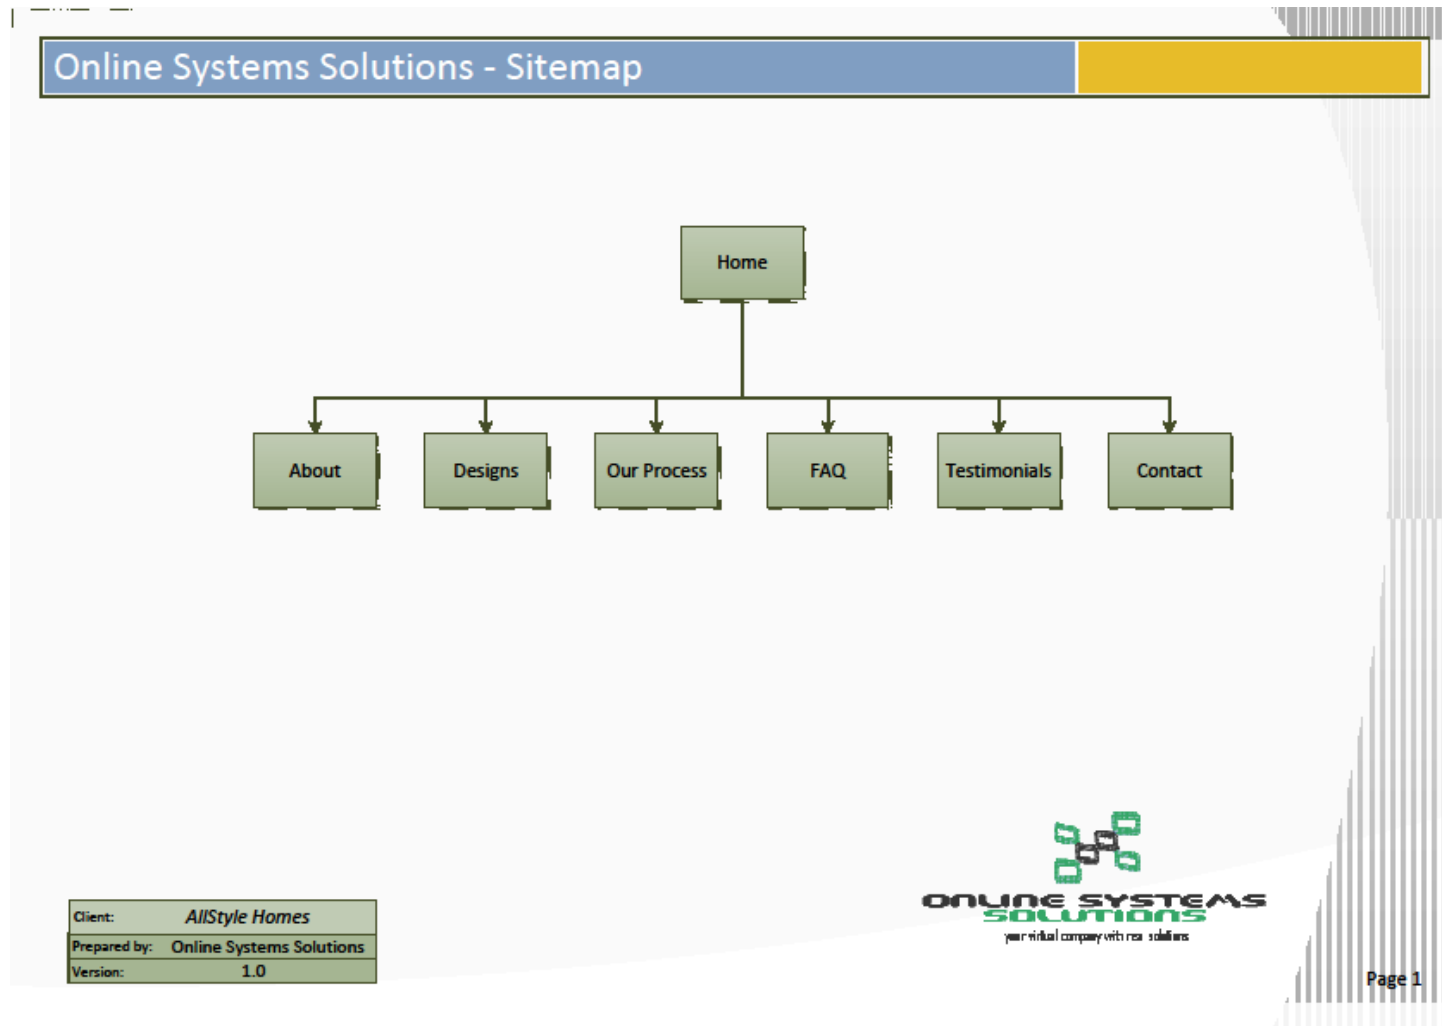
Online Systems Solutions - Sitemap

Home

About

Designs

Our Process

FAQ

Testimonials

Contact

| Client: | AllStyle Homes |
|---|---|
| Prepared by: | Online Systems Solutions |
| Version: | 1.0 |

ONLINE SYSTEMS
SOLUTIONS
your virtual company with real solutions

Page 1